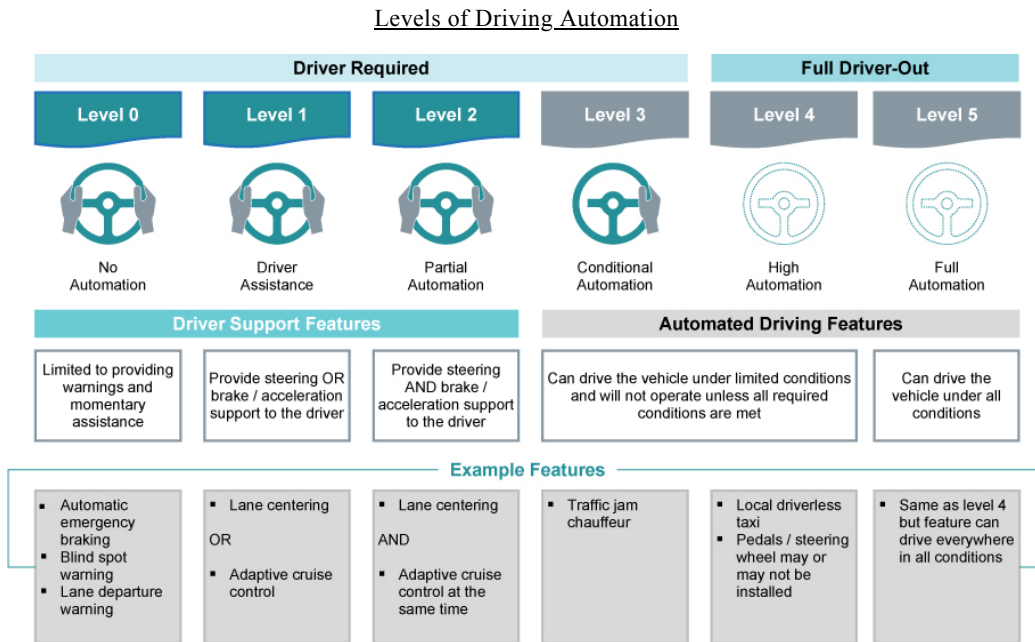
Levels of Driving Automation

Driver Required

Full Driver-Out

Level 0

Level 1

Level 2

Level 3

Level 4

Level 5

No Automation

Driver Assistance

Partial Automation

Conditional Automation

High Automation

Full Automation

Driver Support Features

Automated Driving Features

Limited to providing warnings and momentary assistance

Provide steering OR brake / acceleration support to the driver

Provide steering AND brake / acceleration support to the driver

Can drive the vehicle under limited conditions and will not operate unless all required conditions are met

Can drive the vehicle under all conditions

Example Features

- Automatic emergency braking
- Blind spot warning
- Lane departure warning

- Lane centering

OR

- Adaptive cruise control

- Lane centering

AND

- Adaptive cruise control at the same time

- Traffic jam chauffeur

- Local driverless taxi
- Pedals / steering wheel may or may not be installed

- Same as level 4 but feature can drive everywhere in all conditions